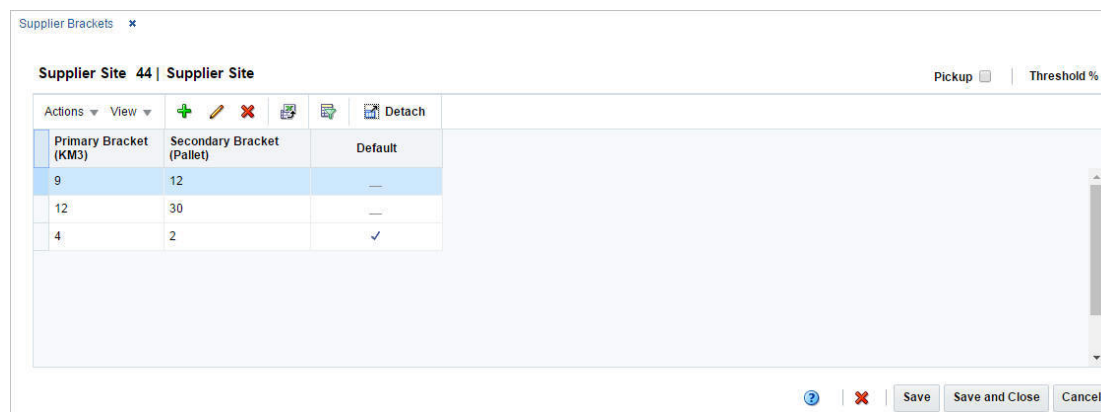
Supplier Brackets ×

Supplier Site 44 | Supplier Site

Pickup

Threshold %

Actions View Detach

| Primary Bracket (KM3) | Secondary Bracket (Pallet) | Default |
|---|---|---|
| 9 | 12 | — |
| 12 | 30 | — |
| 4 | 2 | ✓ |

Save Save and Close Cancel